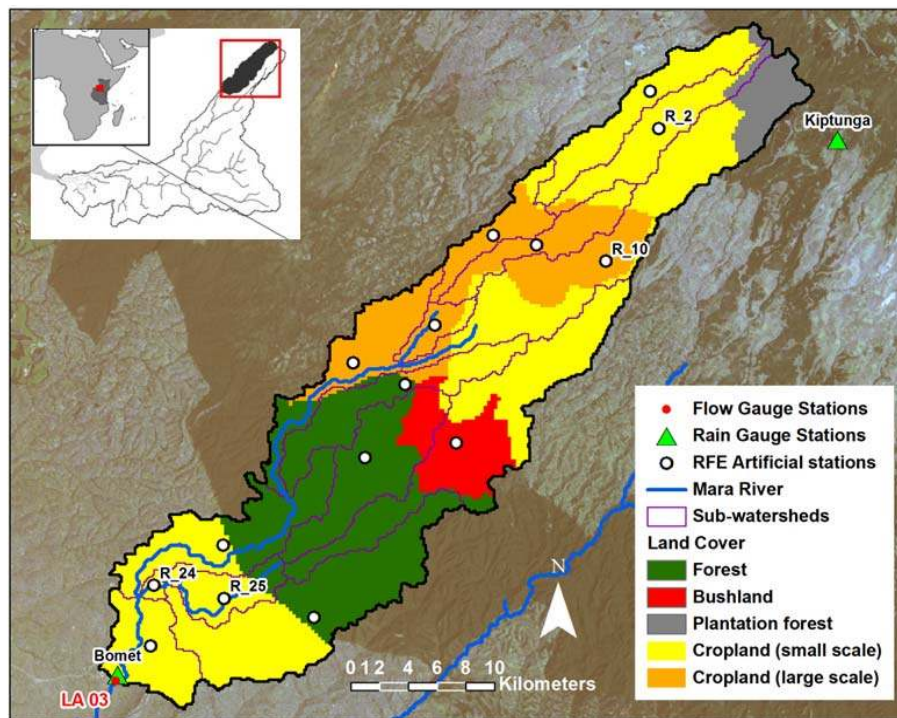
R_2
Kiptunga
R_10
R_24
R_25
Bomet
LA 03
N
0 1 2 4 6 8 10 Kilometers

Flow Gauge Stations
Rain Gauge Stations
RFE Artificial stations
Mara River
Sub-watersheds
Land Cover
Forest
Bushland
Plantation forest
Cropland (small scale)
Cropland (large scale)